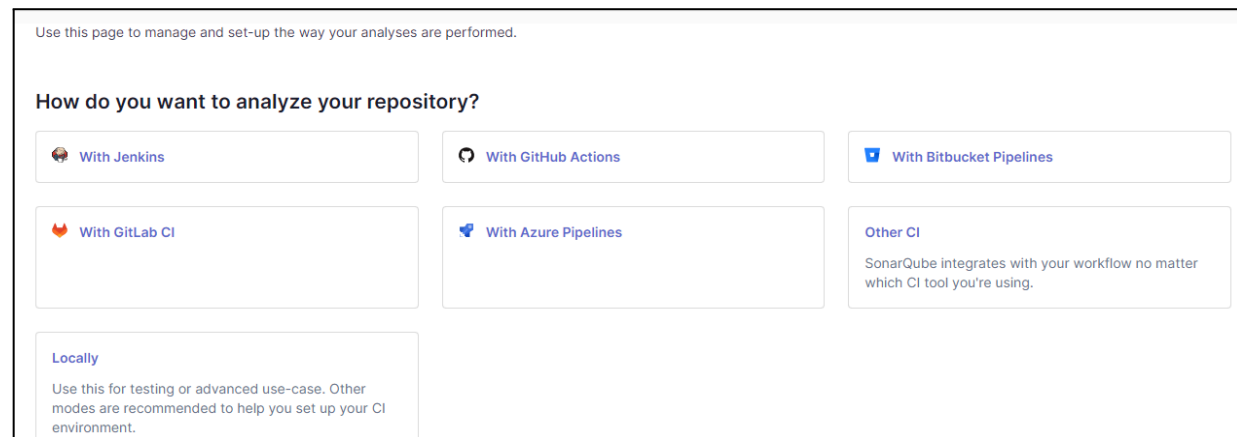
Use this page to manage and set-up the way your analyses are performed.

How do you want to analyze your repository?

With Jenkins

With GitHub Actions

With Bitbucket Pipelines

With GitLab CI

With Azure Pipelines

Other CI

SonarQube integrates with your workflow no matter which CI tool you're using.

Locally

Use this for testing or advanced use-case. Other modes are recommended to help you set up your CI environment.